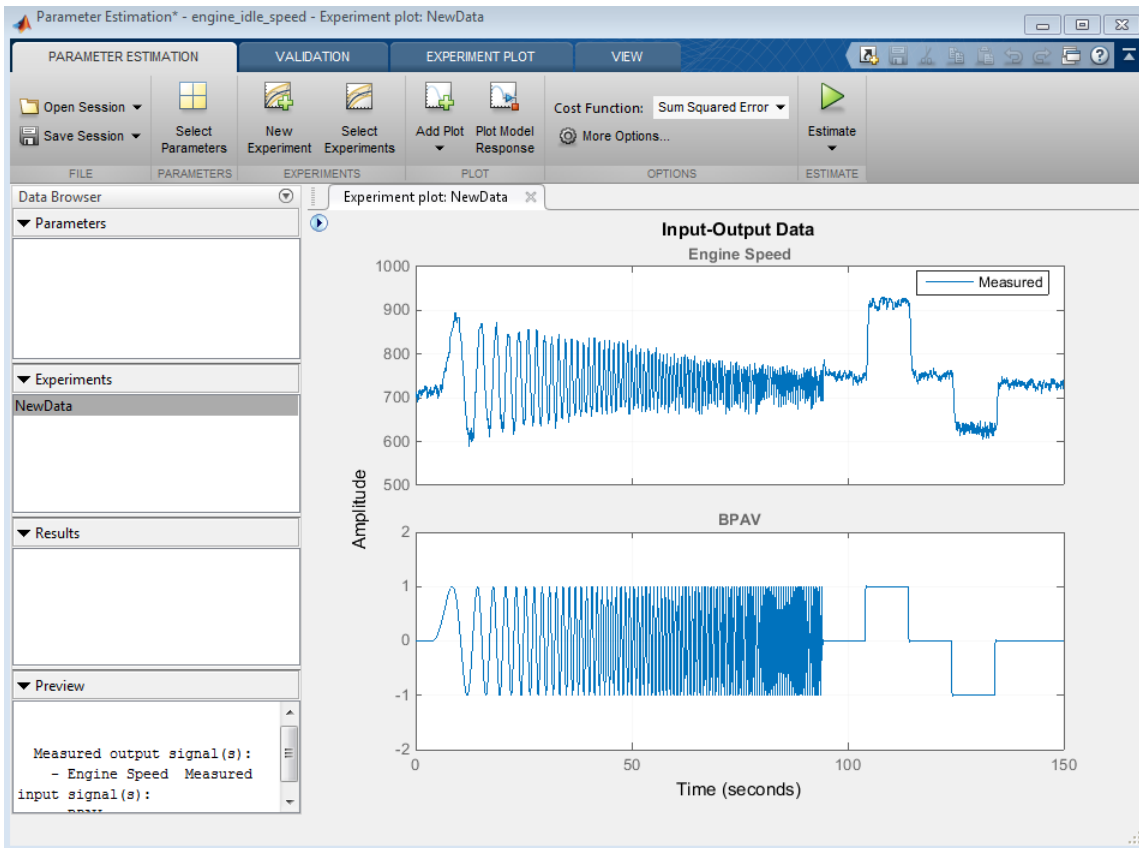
Parameter Estimation* - engine_idle_speed - Experiment plot: NewData

PARAMETER ESTIMATION
VALIDATION
EXPERIMENT PLOT
VIEW

Open Session
Save Session
FILE
Select Parameters
PARAMETERS
New Experiment
Select Experiments
EXPERIMENTS
Add Plot
Plot Model Response
PLOT
Cost Function: Sum Squared Error
More Options...
OPTIONS
Estimate
ESTIMATE

Data Browser
Parameters
Experiments
NewData
Results
Preview

Measured output signal(s):
- Engine Speed Measured
input signal(s):
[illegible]

Experiment plot: NewData

Input-Output Data
Engine Speed
Measured
1000
900
800
700
600
500
Amplitude
BPAV
2
1
0
-1
-2
0
50
100
150
Time (seconds)